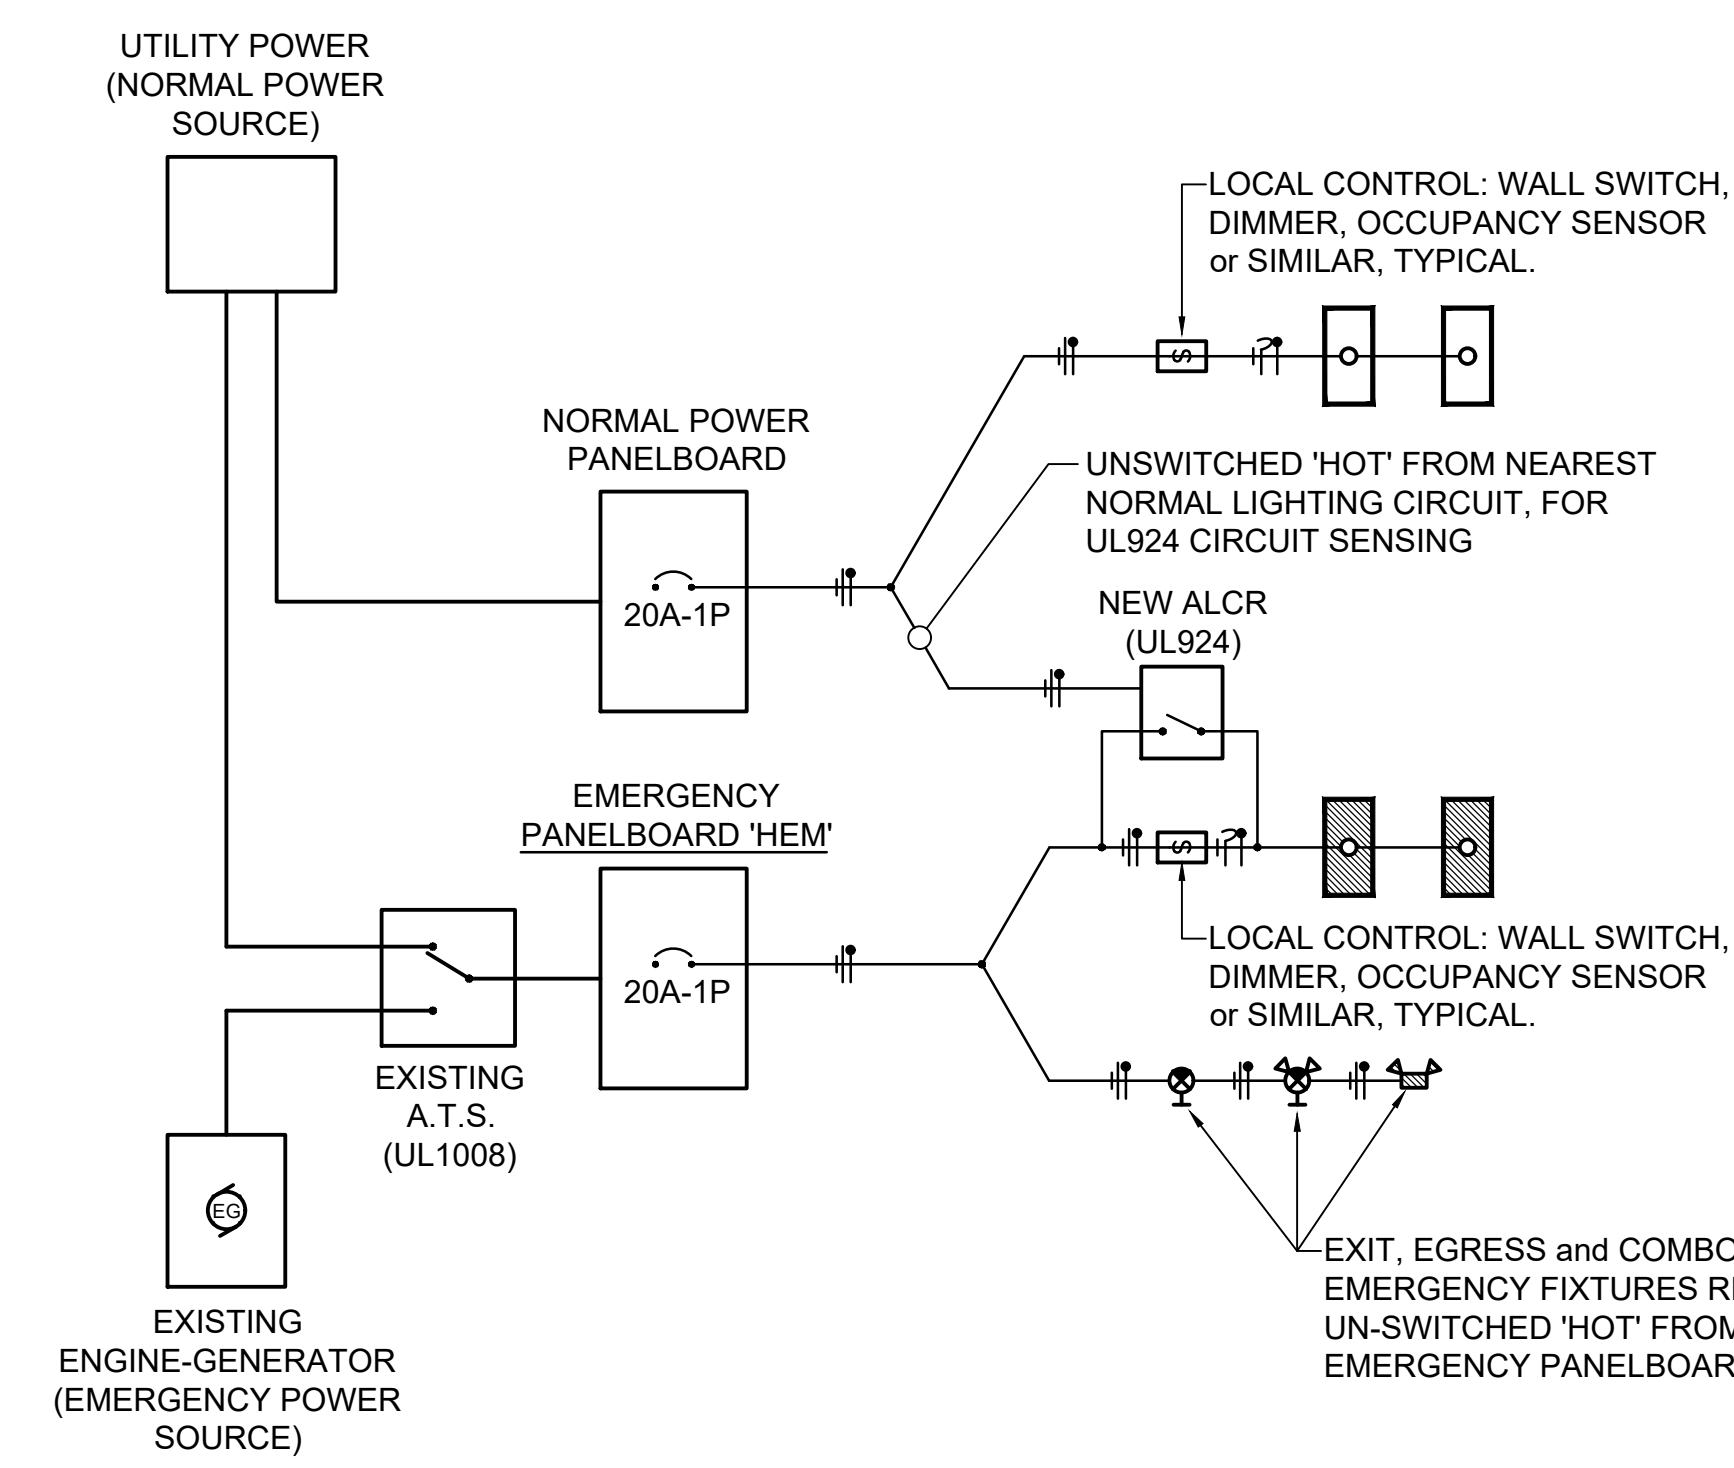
UTILITY POWER (NORMAL POWER SOURCE)

LOCAL CONTROL: WALL SWITCH, DIMMER, OCCUPANCY SENSOR or SIMILAR, TYPICAL.

S

NORMAL POWER PANELBOARD

UNSWITCHED 'HOT' FROM NEAREST NORMAL LIGHTING CIRCUIT, FOR UL924 CIRCUIT SENSING

20A-1P

NEW ALCR (UL924)

EMERGENCY PANELBOARD 'HEM'

S

LOCAL CONTROL: WALL SWITCH, DIMMER, OCCUPANCY SENSOR or SIMILAR, TYPICAL.

20A-1P

EXISTING A.T.S. (UL1008)

EG

EXIT, EGRESS and COMBO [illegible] EMERGENCY FIXTURES R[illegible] UN-SWITCHED 'HOT' FROM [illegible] EMERGENCY PANELBOAR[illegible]

EXISTING ENGINE-GENERATOR (EMERGENCY POWER SOURCE)